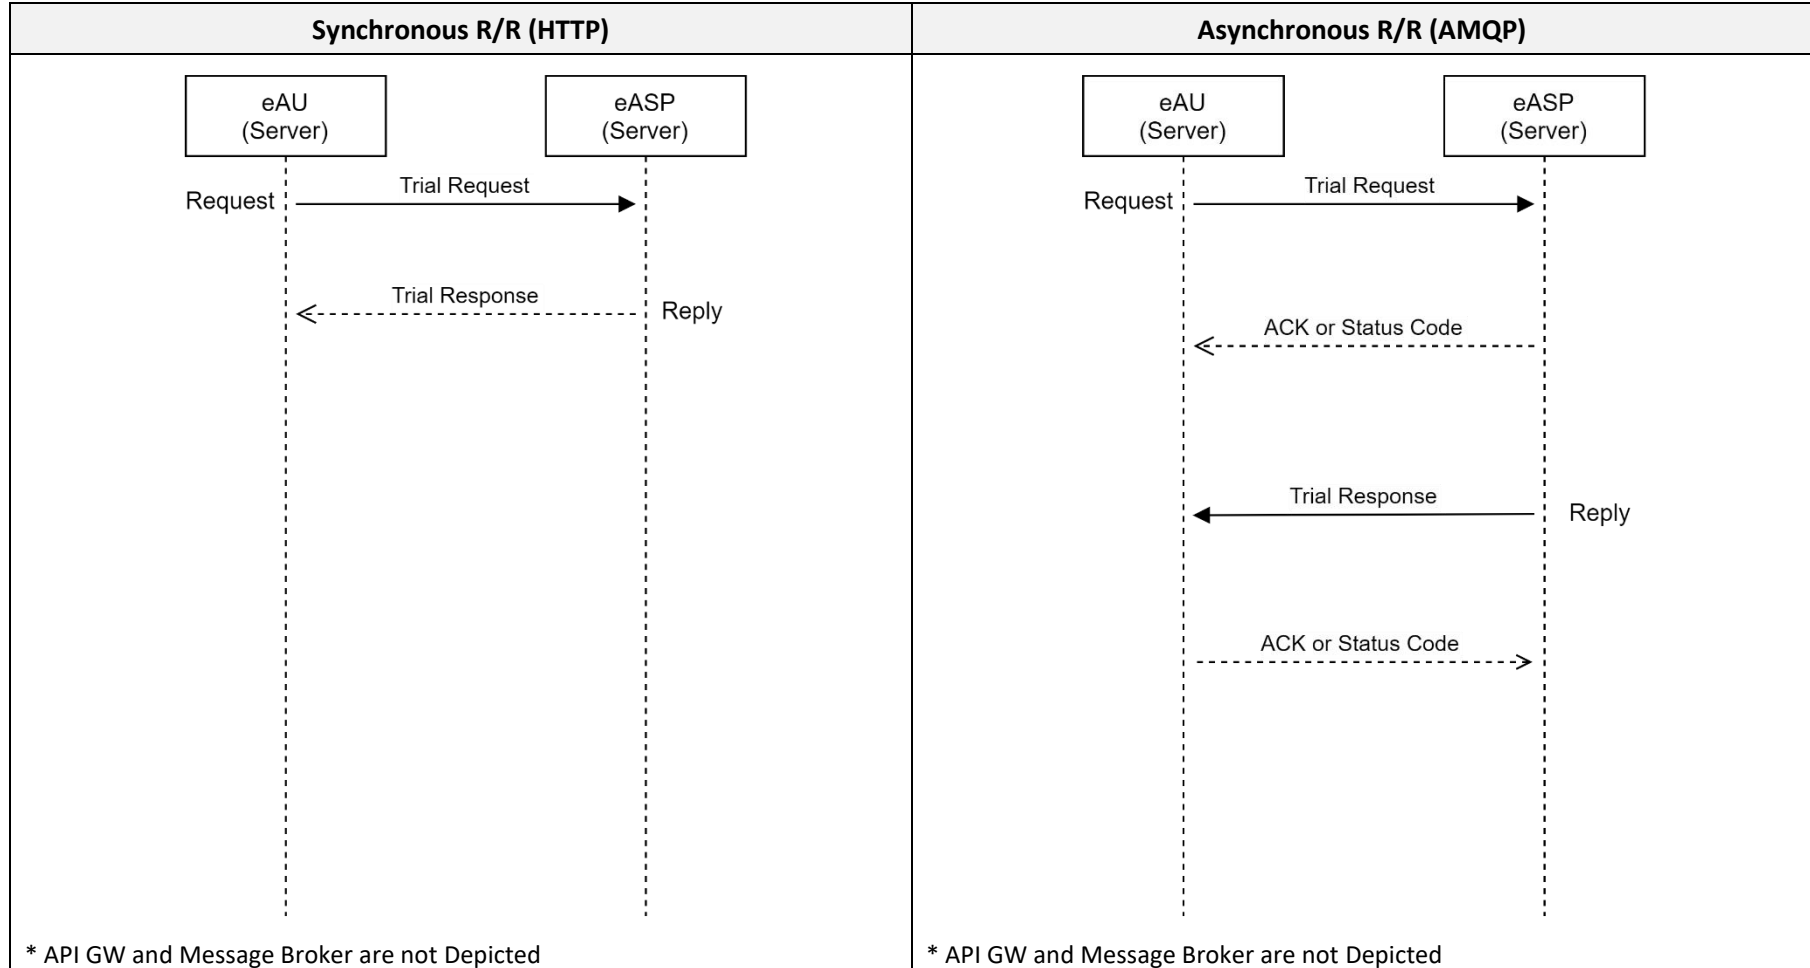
| Synchronous R/R (HTTP) | Asynchronous R/R (AMQP) |
|---|---|
| eAU (Server)<br>eASP (Server)<br>Request<br>Trial Request<br>Trial Response<br>Reply<br>* API GW and Message Broker are not Depicted | eAU (Server)<br>eASP (Server)<br>Request<br>Trial Request<br>ACK or Status Code<br>Trial Response<br>Reply<br>ACK or Status Code<br>* API GW and Message Broker are not Depicted |